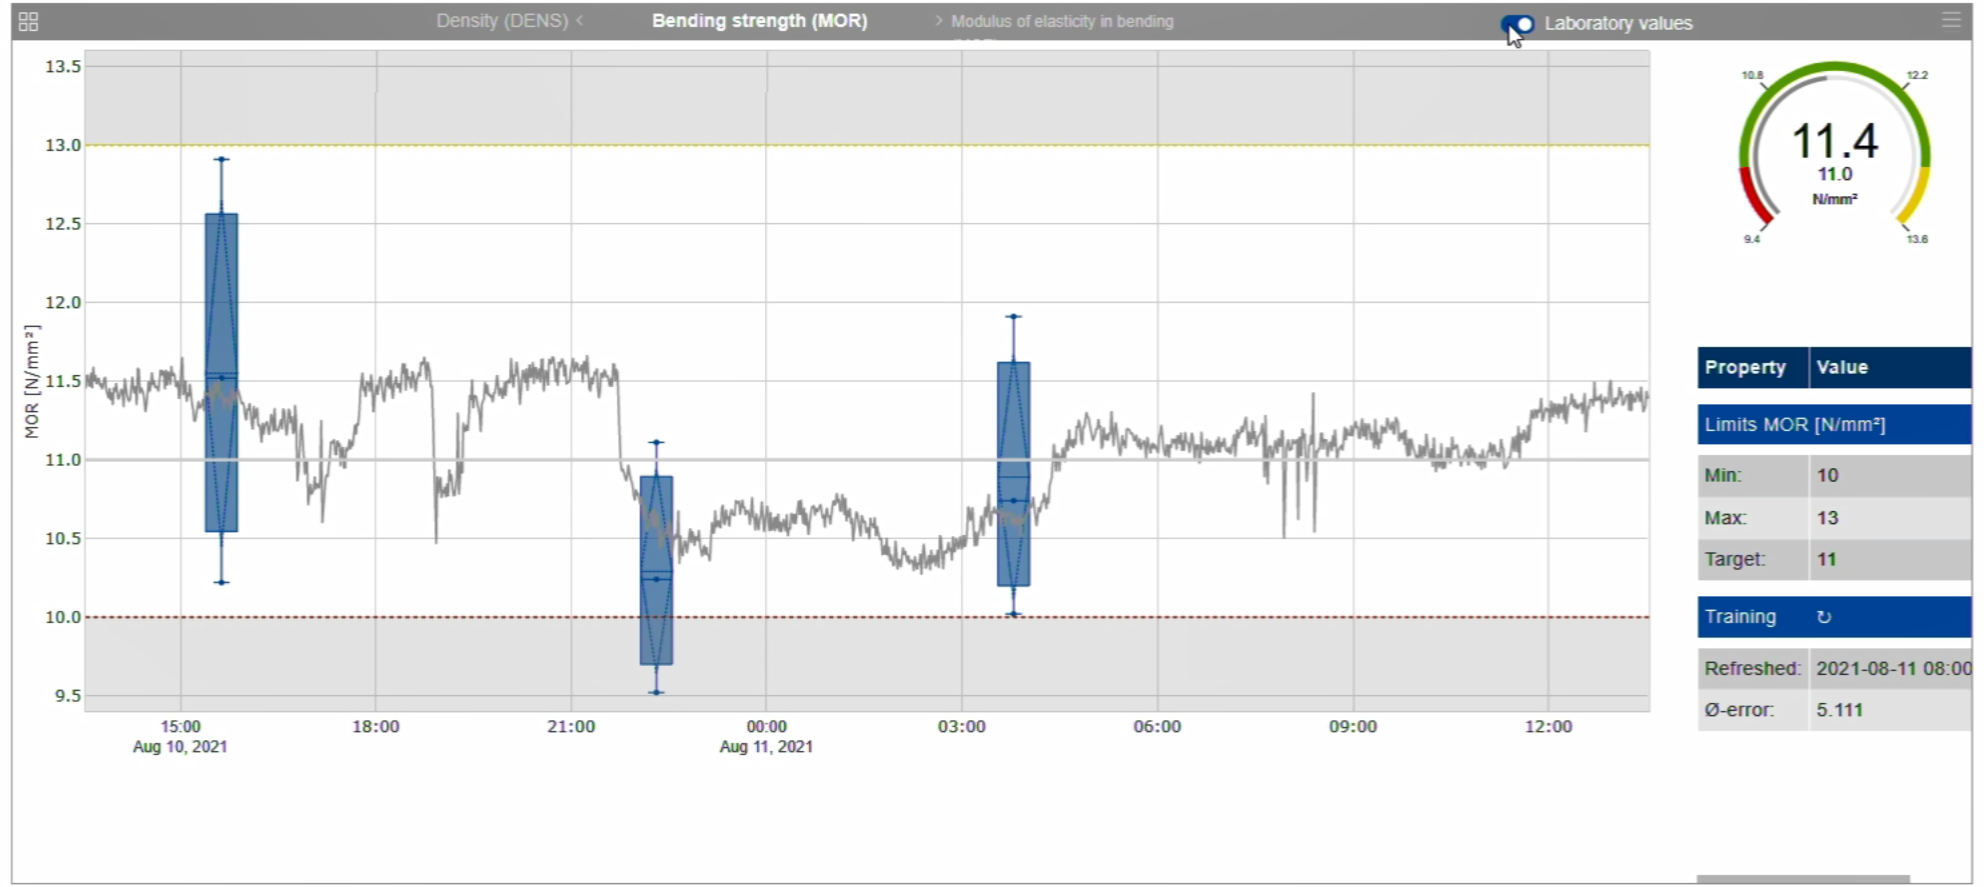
Density (DENS) < Bending strength (MOR) > Modulus of elasticity in bending

Laboratory values

13.5
13.0
12.5
12.0
11.5
11.0
10.5
10.0
9.5

MOR [N/mm²]

15:00
Aug 10, 2021
18:00
21:00
00:00
Aug 11, 2021
03:00
06:00
09:00
12:00

10.8
12.2
11.4
11.0
N/mm²
9.4
13.6

| Property | Value |
|---|---|
| Limits MOR [N/mm²] | |
| Min: | 10 |
| Max: | 13 |
| Target: | 11 |
| Training | ↻ |
| Refreshed: | 2021-08-11 08:00 |
| Ø-error: | 5.111 |